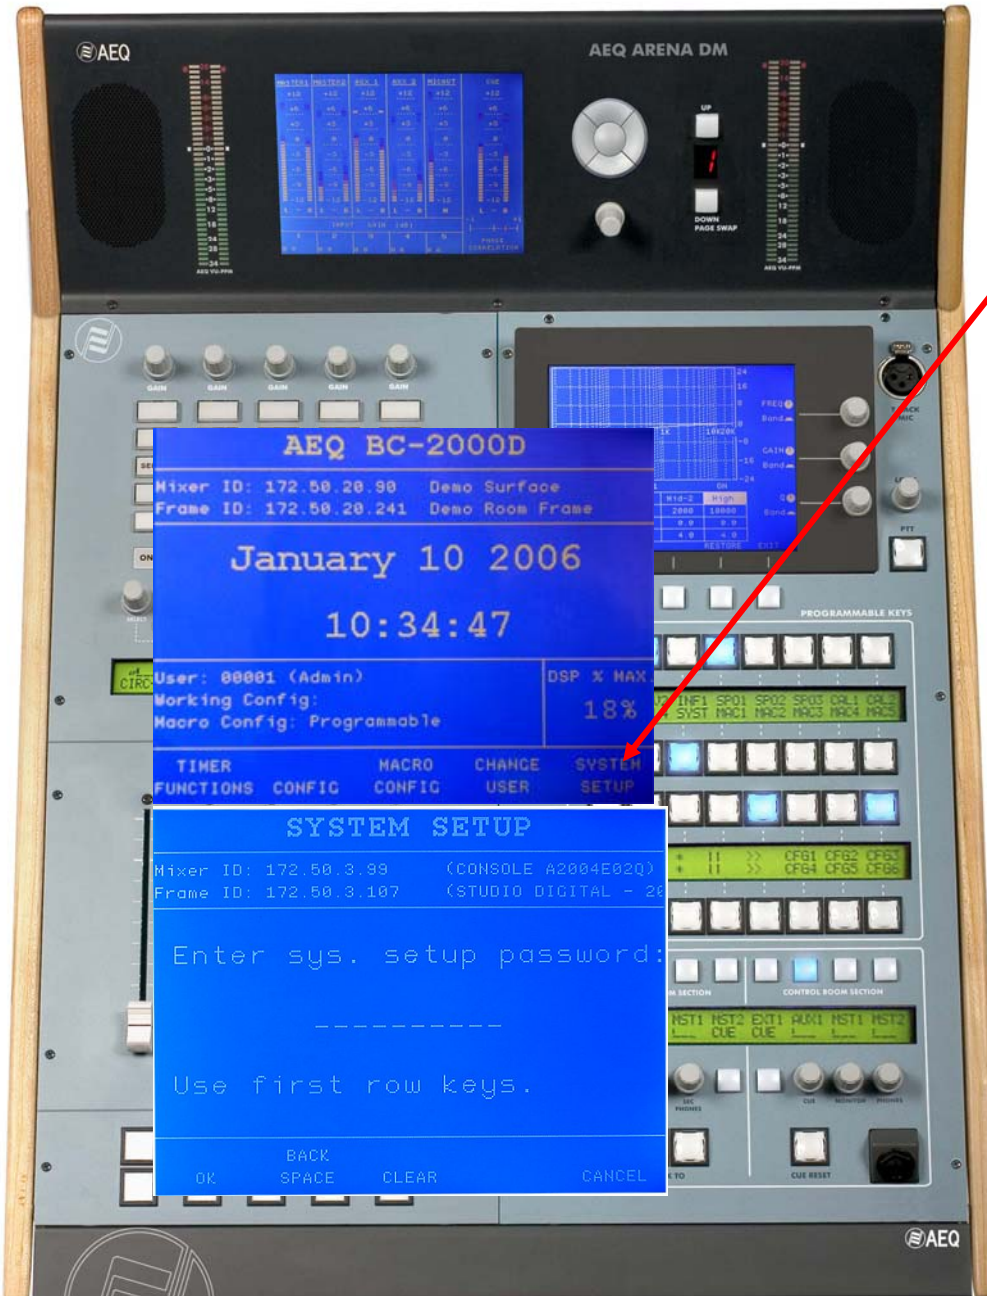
AEQ

AEQ ARENA DM

UP

DOWN
PAGE SWAP

GAIN GAIN GAIN GAIN GAIN

AEQ BC-2000D

Mixer ID: 172.50.20.90 Demo Surface
Frame ID: 172.50.20.241 Demo Room Frame

January 10 2006

10:34:47

User: 00001 (Admin)
Working Config:
Macro Config: Programmable

DSP % MAX
18%

TIMER FUNCTIONS | CONFIG | MACRO CONFIG | CHANGE USER | SYSTEM SETUP

SYSTEM SETUP

Mixer ID: 172.50.3.99 (CONSOLE A2004E02Q)
Frame ID: 172.50.3.107 (STUDIO DIGITAL - 2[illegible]

Enter sys. setup password:

----------

Use first row keys.

OK | BACK SPACE | CLEAR | CANCEL

PROGRAMMABLE KEYS

INF1 SPO1 SPO2 SPO3 CAL1 CAL2
SYST MAC1 MAC2 MAC3 MAC4 MAC5

CFG1 CFG2 CFG3
CFG4 CFG5 CFG6

CONTROL ROOM SECTION

MST1 MST2 EXT1 AUX1 MST1 MST2
CUE CUE

CUE RESET

PTT

AEQ